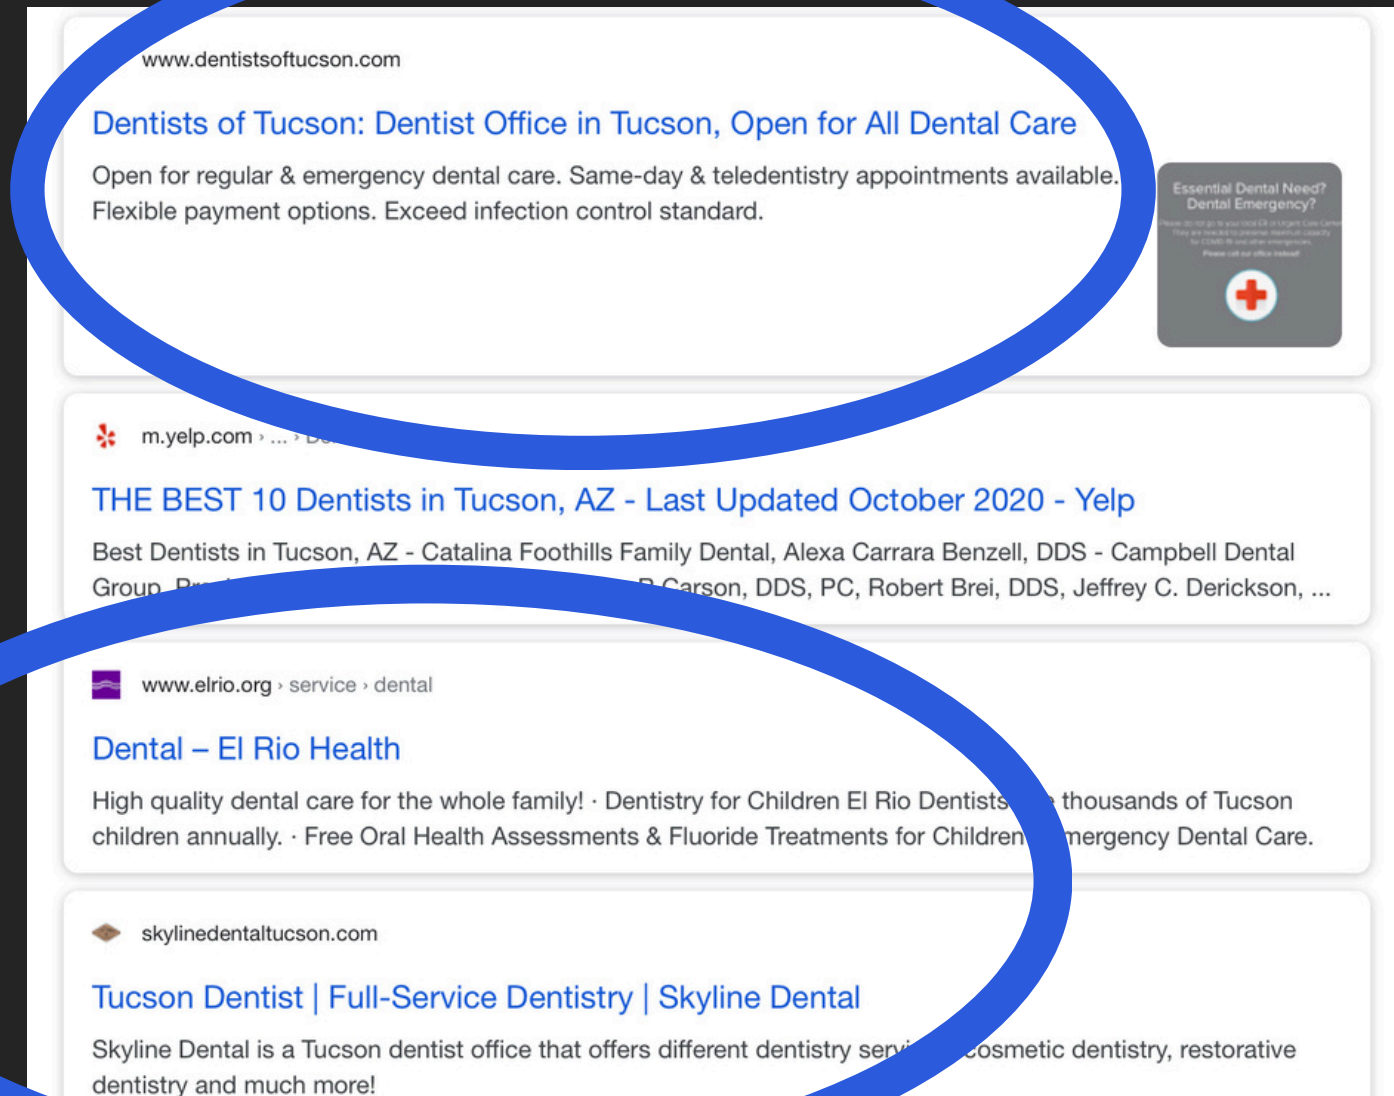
www.dentistsoftucson.com

Dentists of Tucson: Dentist Office in Tucson, Open for All Dental Care

Open for regular & emergency dental care. Same-day & teledentistry appointments available. Flexible payment options. Exceed infection control standard.

Essential Dental Need? Dental Emergency?

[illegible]

m.yelp.com › ... › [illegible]

THE BEST 10 Dentists in Tucson, AZ - Last Updated October 2020 - Yelp

Best Dentists in Tucson, AZ - Catalina Foothills Family Dental, Alexa Carrara Benzell, DDS - Campbell Dental Group, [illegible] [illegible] Carson, DDS, PC, Robert Brei, DDS, Jeffrey C. Derickson, ...

www.elrio.org › service › dental

Dental – El Rio Health

High quality dental care for the whole family! · Dentistry for Children El Rio Dentists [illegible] thousands of Tucson children annually. · Free Oral Health Assessments & Fluoride Treatments for Children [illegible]mergency Dental Care.

skylinedentaltucson.com

Tucson Dentist | Full-Service Dentistry | Skyline Dental

Skyline Dental is a Tucson dentist office that offers different dentistry ser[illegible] cosmetic dentistry, restorative dentistry and much more!